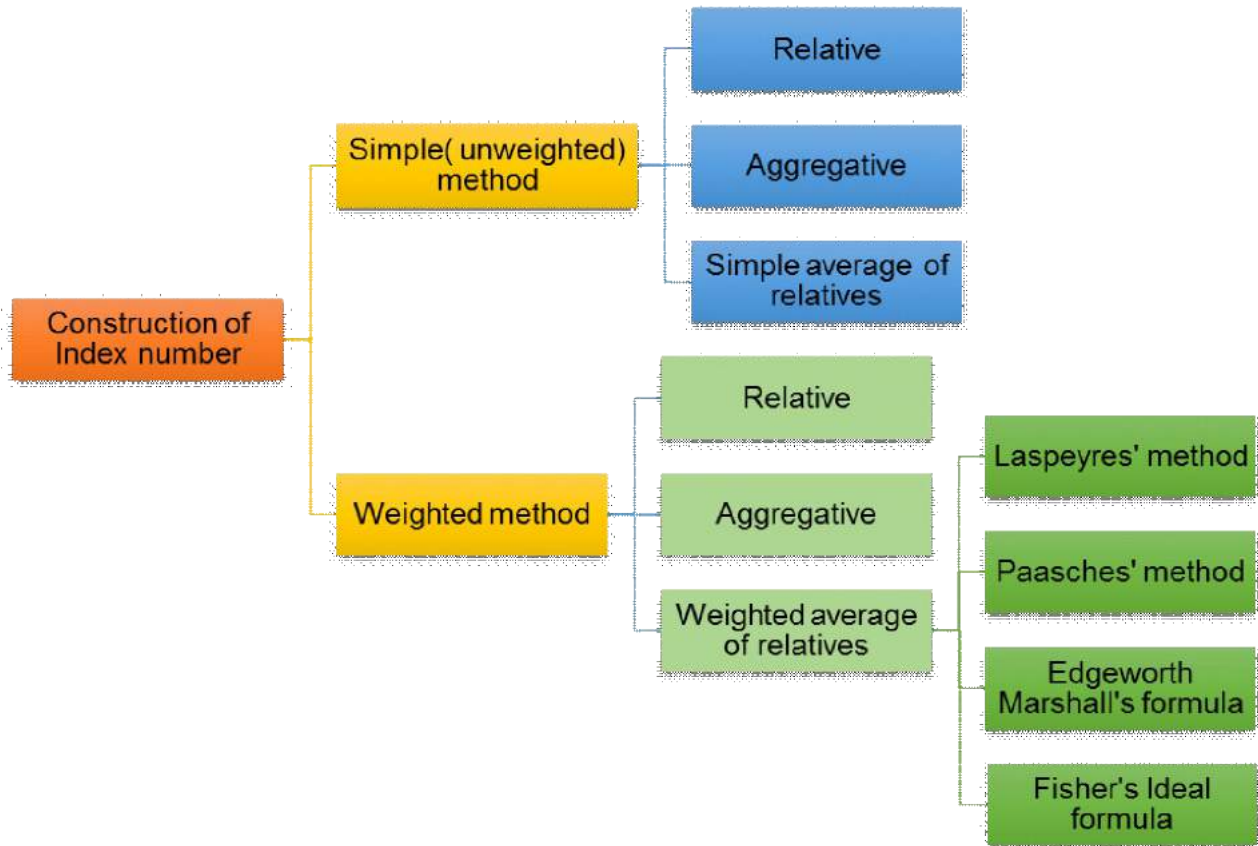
Construction of Index number

Simple( unweighted) method

Relative

Aggregative

Simple average of relatives

Weighted method

Relative

Aggregative

Weighted average of relatives

Laspeyres' method

Paasches' method

Edgeworth Marshall's formula

Fisher's Ideal formula